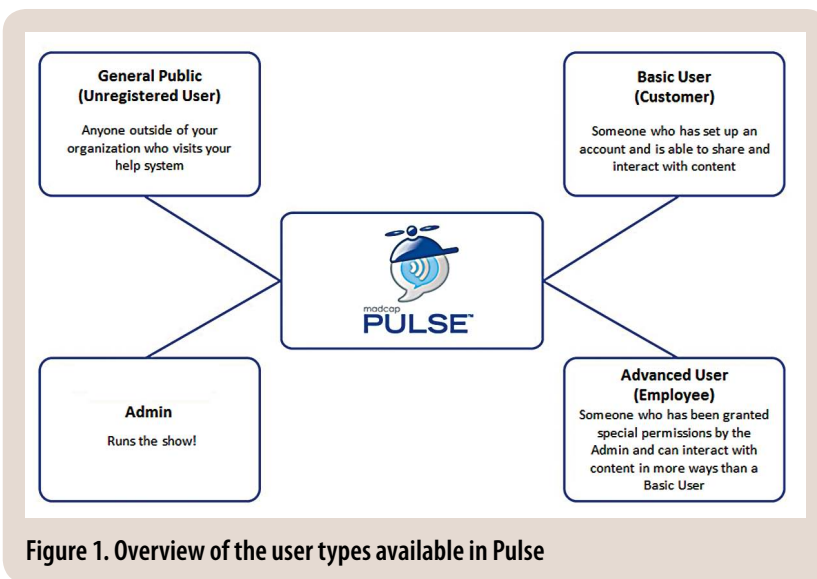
General Public
(Unregistered User)

Anyone outside of your organization who visits your help system

Basic User
(Customer)

Someone who has set up an account and is able to share and interact with content

madcap
PULSE™

Admin

Runs the show!

Advanced User
(Employee)

Someone who has been granted special permissions by the Admin and can interact with content in more ways than a Basic User

Figure 1. Overview of the user types available in Pulse